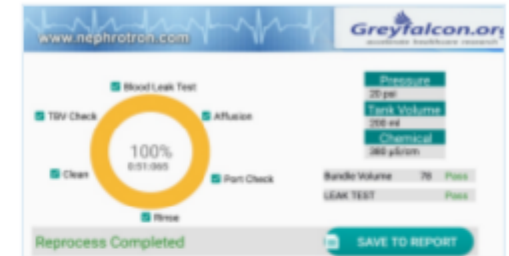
www.nephrotron.com

Greyfalcon.org
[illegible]

Blood Leak Test
TBV Check
Affusion
100%
0:51:065
Clean
Port Check
Rinse

Pressure
20 psi
Tank Volume
200 ml
Chemical
360 μS/cm

Bundle Volume 76 Pass
LEAK TEST Pass

Reprocess Completed
SAVE TO REPORT